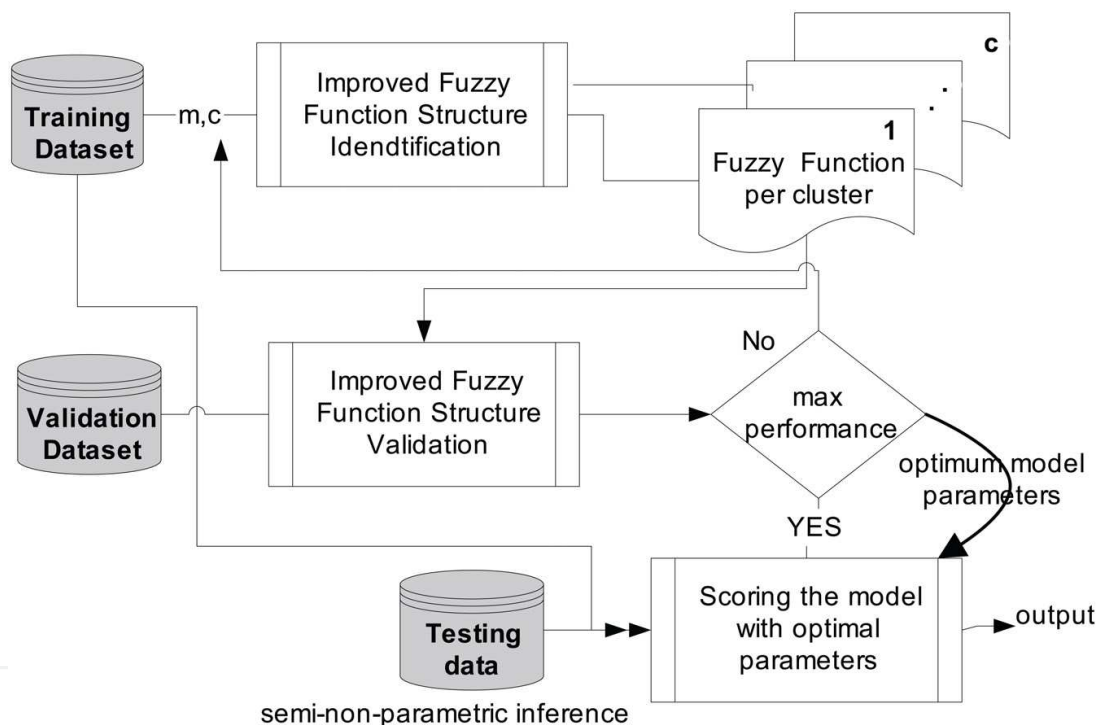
Training Dataset

m,c

Improved Fuzzy Function Structure Idendtification

c

.

1

Fuzzy Function per cluster

No

Validation Dataset

Improved Fuzzy Function Structure Validation

max performance

optimum model parameters

YES

Testing data

Scoring the model with optimal parameters

output

semi-non-parametric inference